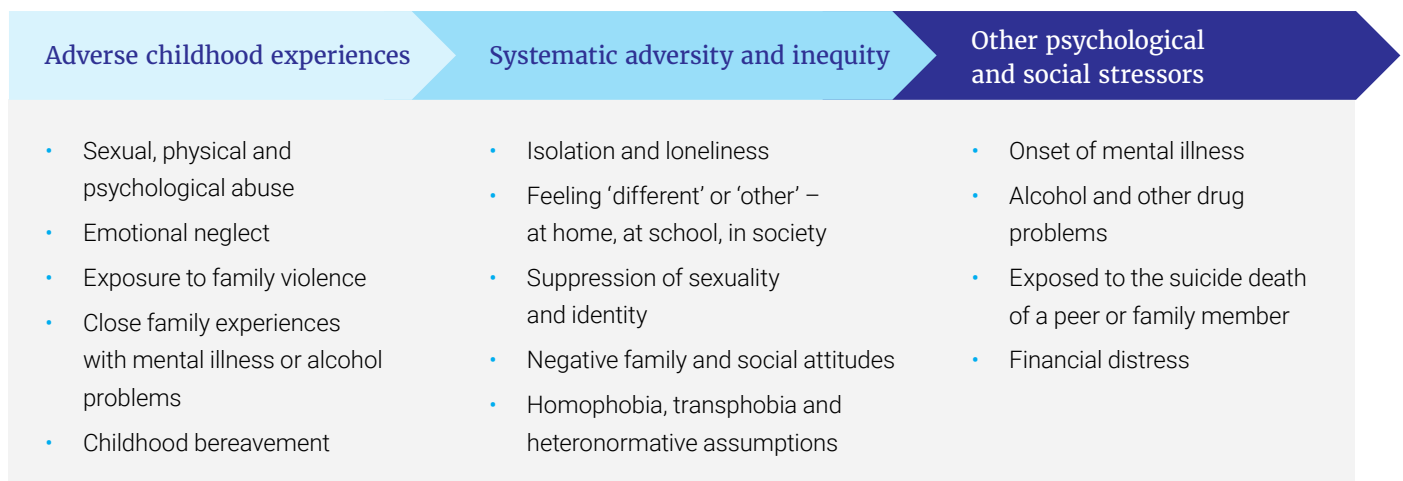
Adverse childhood experiences

- Sexual, physical and psychological abuse
- Emotional neglect
- Exposure to family violence
- Close family experiences with mental illness or alcohol problems
- Childhood bereavement

Systematic adversity and inequity

- Isolation and loneliness
- Feeling ‘different’ or ‘other’ – at home, at school, in society
- Suppression of sexuality and identity
- Negative family and social attitudes
- Homophobia, transphobia and heteronormative assumptions

Other psychological and social stressors

- Onset of mental illness
- Alcohol and other drug problems
- Exposed to the suicide death of a peer or family member
- Financial distress